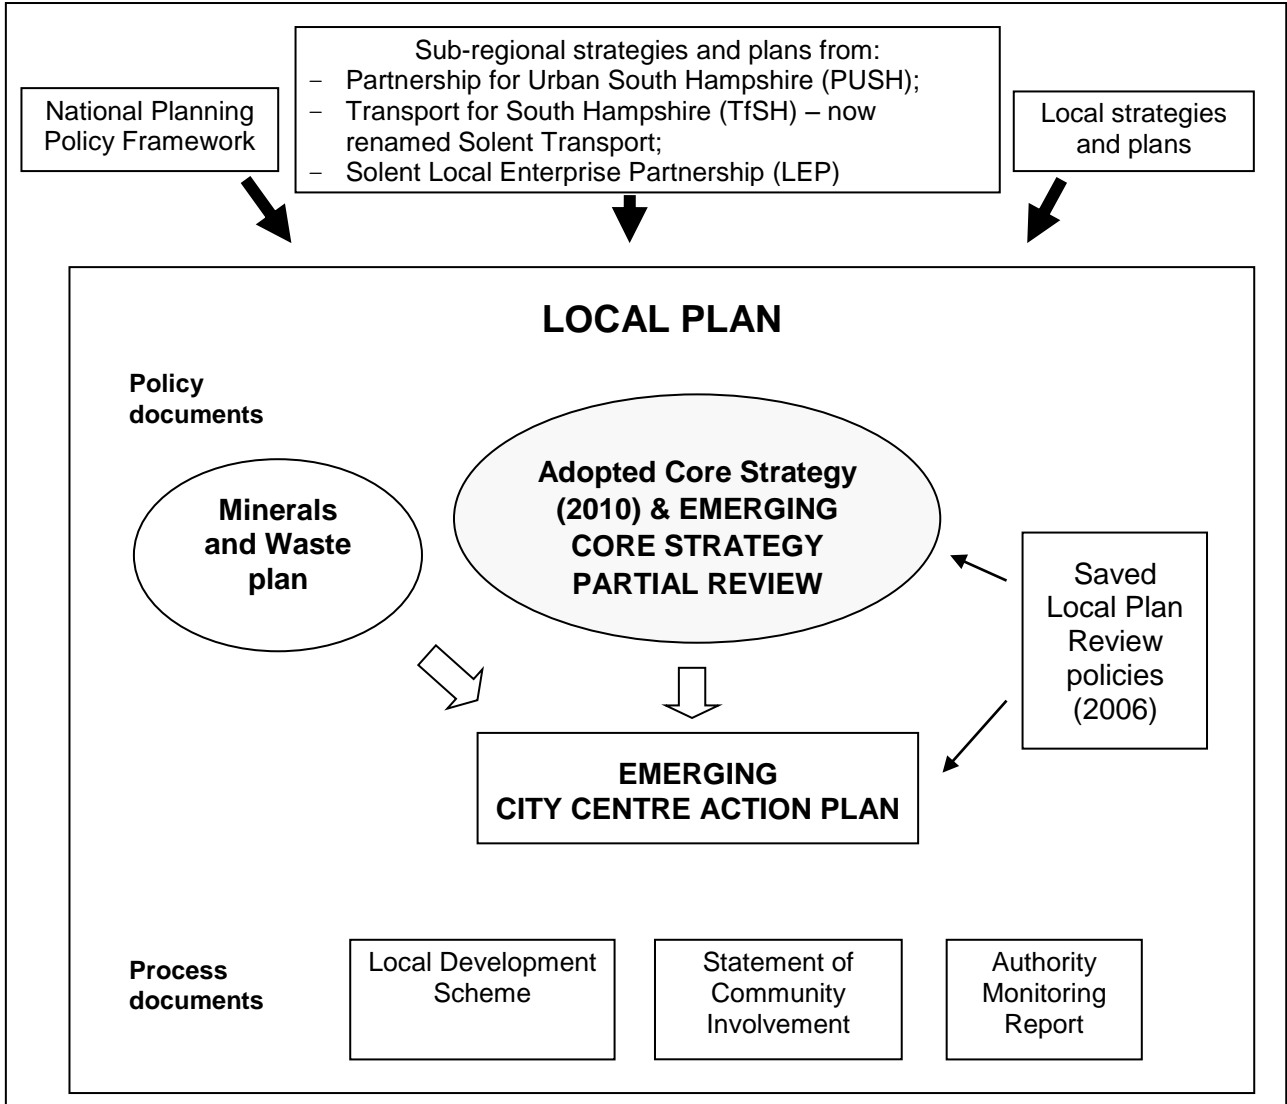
National Planning Policy Framework

Sub-regional strategies and plans from:
- Partnership for Urban South Hampshire (PUSH);
- Transport for South Hampshire (TfSH) – now renamed Solent Transport;
- Solent Local Enterprise Partnership (LEP)

Local strategies and plans

LOCAL PLAN

Policy documents

Minerals and Waste plan

Adopted Core Strategy (2010) & EMERGING CORE STRATEGY PARTIAL REVIEW

Saved Local Plan Review policies (2006)

EMERGING CITY CENTRE ACTION PLAN

Process documents

Local Development Scheme

Statement of Community Involvement

Authority Monitoring Report